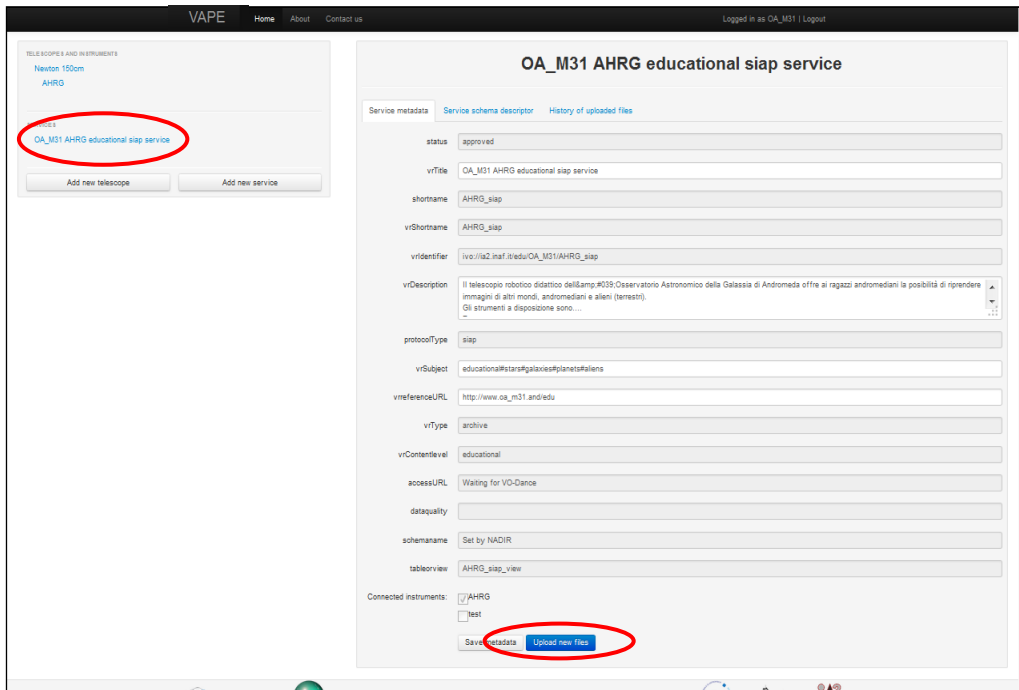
VAPE Home About Contact us

Logged in as OA_M31 | Logout

TELESCOPES AND INSTRUMENTS

Newton 150cm

AHRG

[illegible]

OA_M31 AHRG educational siap service

Add new telescope

Add new service

OA_M31 AHRG educational siap service

Service metadata | Service schema descriptor | History of uploaded files

| | |
|---|---|
| status | approved |
| vrTitle | OA_M31 AHRG educational siap service |
| shortname | AHRG_siap |
| vrShortname | AHRG_siap |
| vrIdentifier | ivo://ia2.inaf.it/edu/OA_M31/AHRG_siap |
| vrDescription | Il telescopio robotico didattico dell&amp;#039;Osservatorio Astronomico della Galassia di Andromeda offre ai ragazzi andromediani la posibilità di riprendere immagini di altri mondi, andromediani e alieni (terrestri). Gli strumenti a disposizione sono.... |
| protocolType | siap |
| vrSubject | educational#stars#galaxies#planets#aliens |
| vrreferenceURL | http://www.oa_m31.and/edu |
| vrType | archive |
| vrContentlevel | educational |
| accessURL | Waiting for VO-Dance |
| dataquality | |
| schemaname | Set by NADIR |
| tableorview | AHRG_siap_view |

Connected instruments: AHRG
test

Save metadata | Upload new files